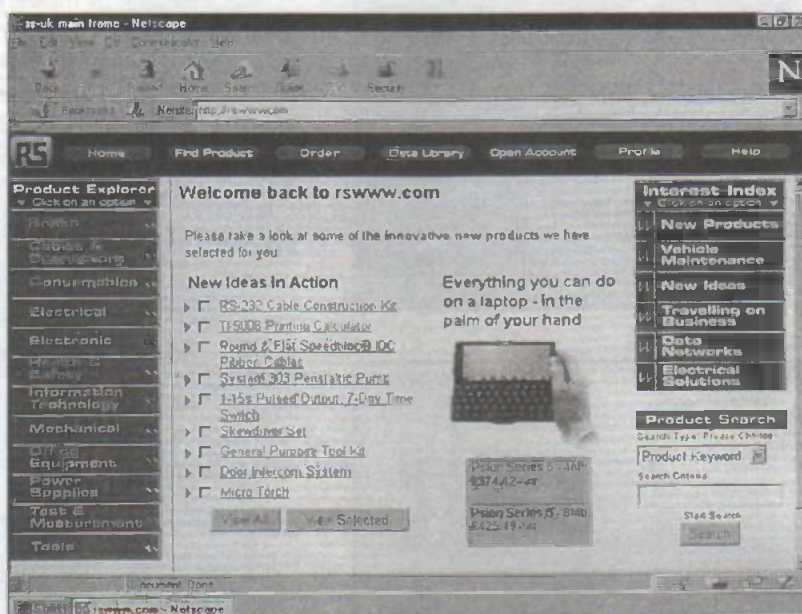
rs-uk main frame - Netscape

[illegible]

Back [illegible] Reload Home Search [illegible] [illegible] Security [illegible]

Bookmarks Netsite: http://rswww.com

RS Home Find Product Order Data Library Open Account Profile Help

Product Explorer
Click on an option
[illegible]
Cables & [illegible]
Consumables
Electrical
Electronic
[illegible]
Information Technology
Mechanical
Office Equipment
Power Supplies
Test & Measurement
Tools

Welcome back to rswww.com

Please take a look at some of the innovative new products we have selected for you

New Ideas In Action
RS-232 Cable Construction Kit
TF9006 Printing Calculator
Round & Flat Speedblock® IDC Ribbon Cables
System 303 Peristaltic Pump
1-15s Pulsed Output, 7-Day Time Switch
Screwdriver Set
General Purpose Tool Kit
Door Intercom System
Micro Torch

View All View Selected

Everything you can do on a laptop - in the palm of your hand

Psion Series 5 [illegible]
£374.42 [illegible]
Psion Series 5 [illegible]
£425.49 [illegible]

Interest Index
Click on an option
New Products
Vehicle Maintenance
New Ideas
Travelling on Business
Data Networks
Electrical Solutions

Product Search
Search Type: Please Choose
Product Keyword
Search Criteria
Start Search
Search

Document: Done

Start rswww.com - Netscape